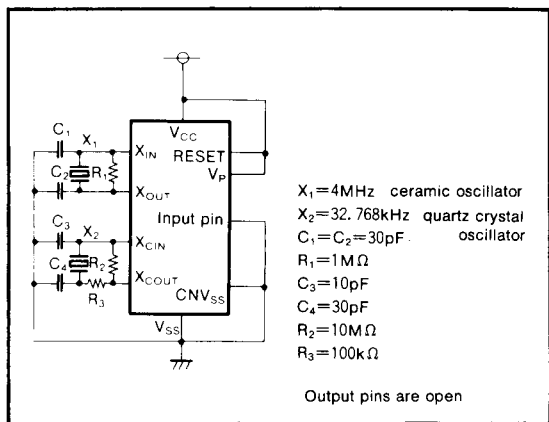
$V_{CC}$
RESET
$V_P$
$X_{IN}$
$X_{OUT}$
Input pin
$X_{CIN}$
$X_{COUT}$
$CNV_{SS}$
$V_{SS}$
$C_1$
$X_1$
$C_2$
$R_1$
$C_3$
$X_2$
$C_4$
$R_2$
$R_3$

$X_1$=4MHz ceramic oscillator
$X_2$=32. 768kHz quartz crystal oscillator
$C_1$=$C_2$=30pF
$R_1$=1M$\Omega$
$C_3$=10pF
$C_4$=30pF
$R_2$=10M$\Omega$
$R_3$=100k$\Omega$

Output pins are open